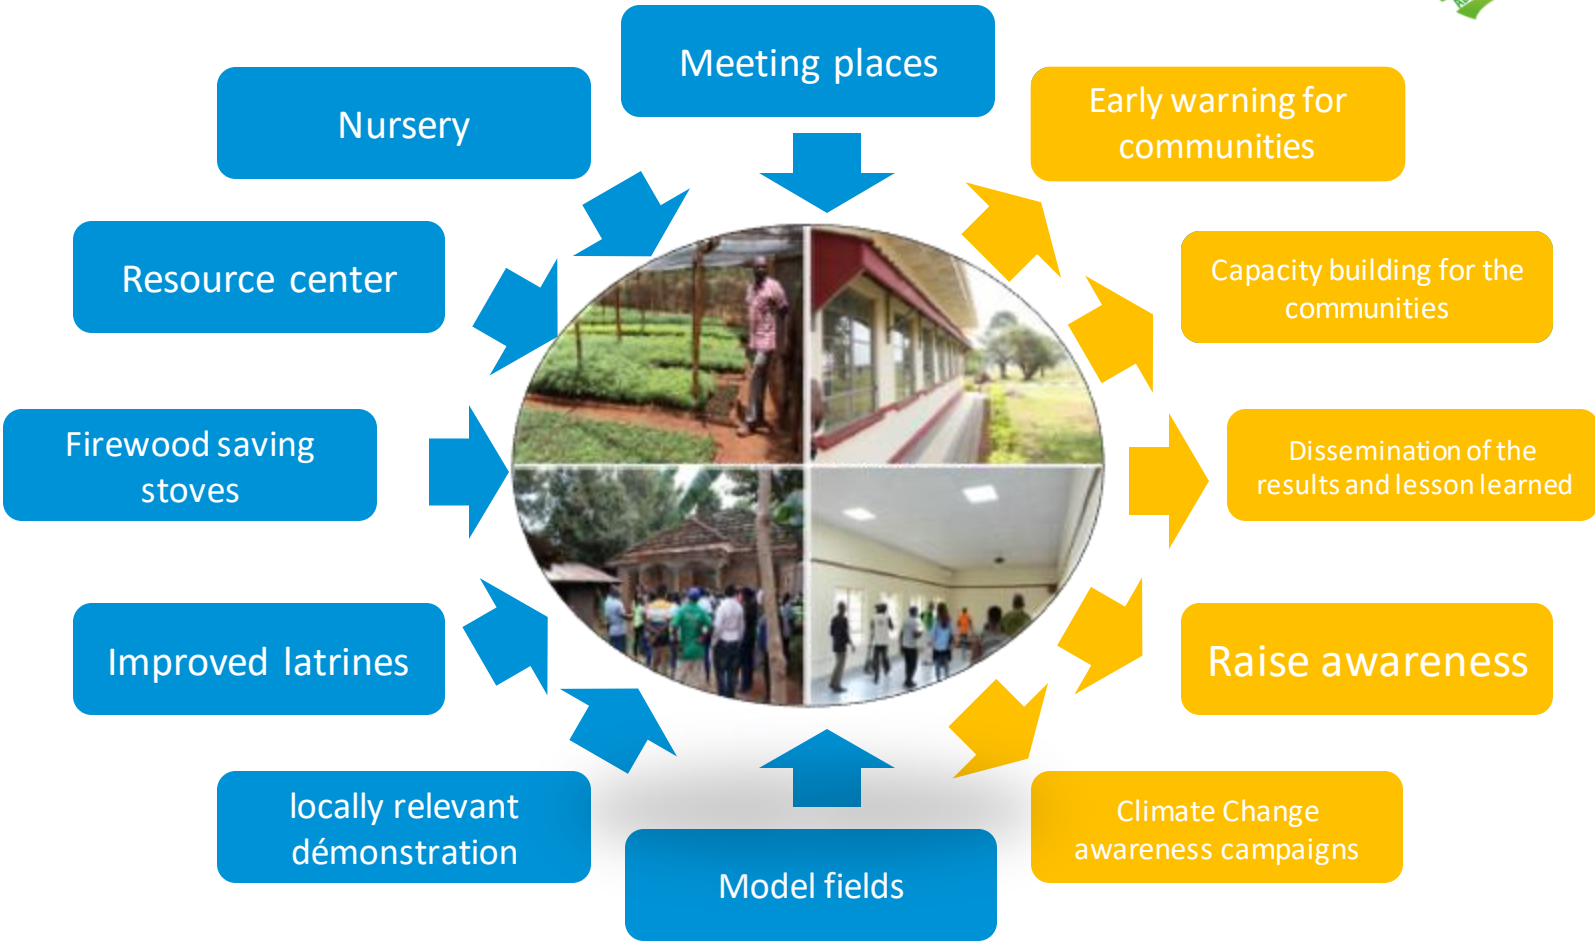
Meeting places

Nursery

Early warning for communities

Resource center

Capacity building for the communities

Firewood saving stoves

Dissemination of the results and lesson learned

Improved latrines

Raise awareness

locally relevant démonstration

Model fields

Climate Change awareness campaigns